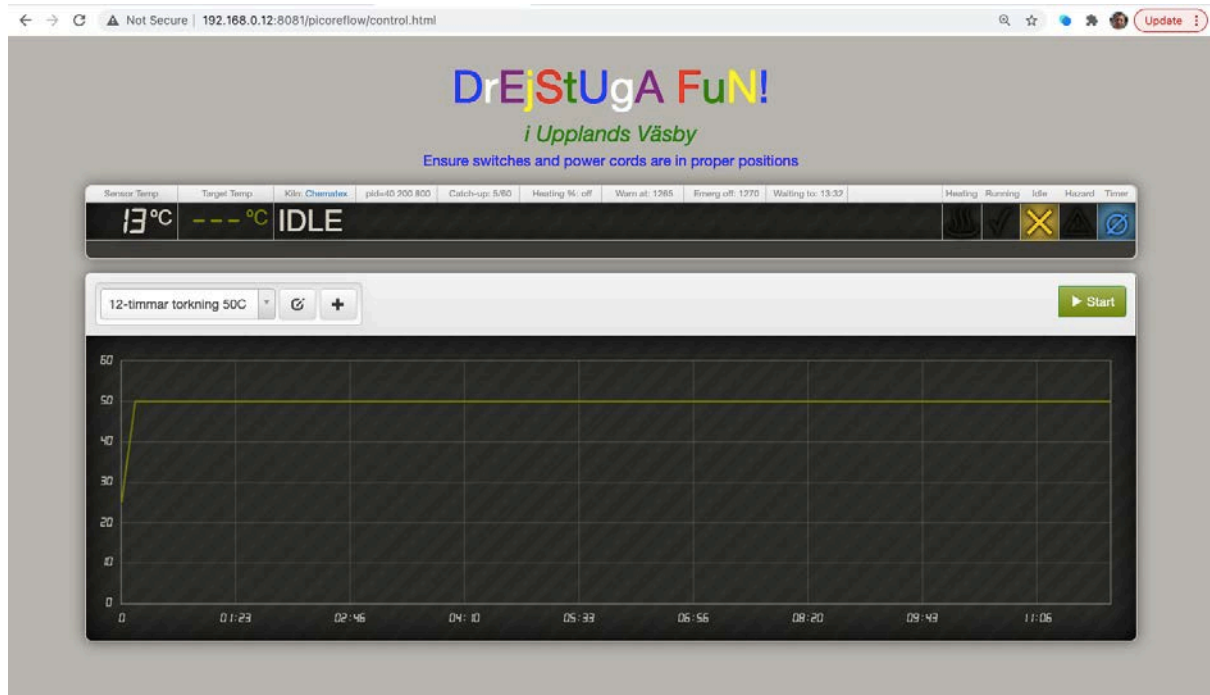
Not Secure | 192.168.0.12:8081/picoreflow/control.html

Update

DrEjStUgA FuN!

i Upplands Väsby

Ensure switches and power cords are in proper positions

| Sensor Temp | Target Temp | Kiln: Chematex | pid=40 200 800 | Catch-up: 5/60 | Heating %: off | Warn at: 1265 | Emerg off: 1270 | Waiting to: 13:32 | Heating | Running | Idle | Hazard | Timer |
|---|---|---|---|---|---|---|---|---|---|---|---|---|---|
| 13°C | - - - °C | IDLE | | | | | | | | | | | |

12-timmar torkning 50C

Start

60
50
40
30
20
10
0

0 01:23 02:46 04:10 05:33 06:56 08:20 09:43 11:06